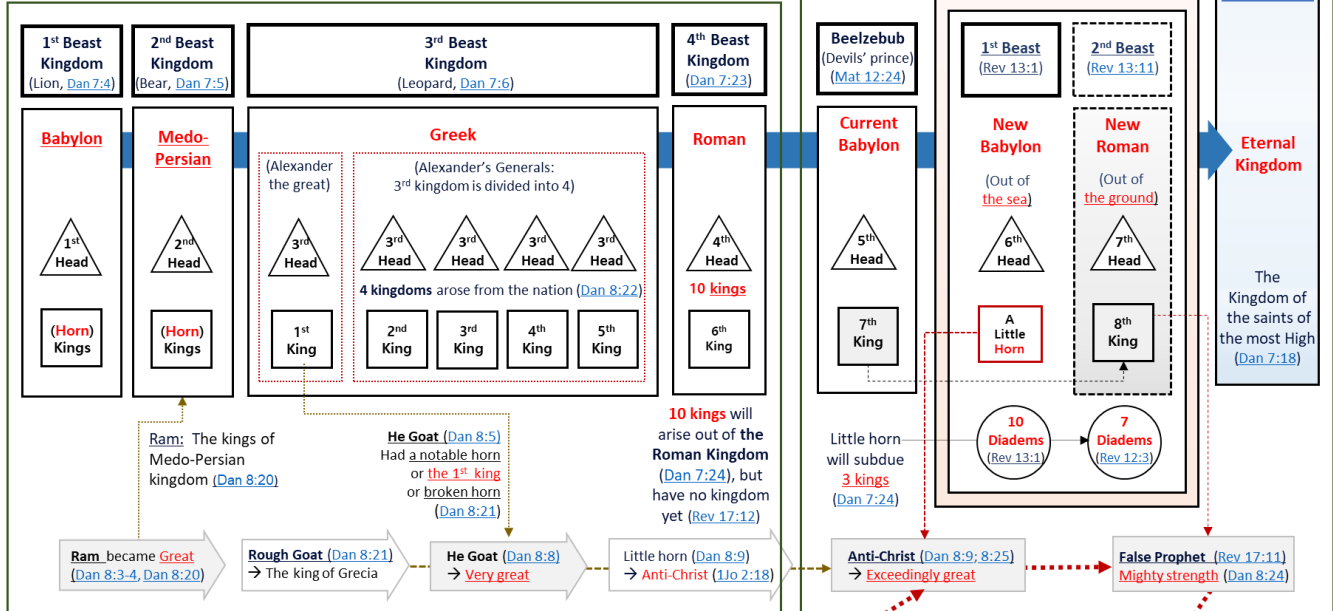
1st Beast Kingdom
(Lion, Dan 7:4)

2nd Beast Kingdom
(Bear, Dan 7:5)

3rd Beast Kingdom
(Leopard, Dan 7:6)

4th Beast Kingdom
(Dan 7:23)

Beelzebub
(Devils' prince)
(Mat 12:24)

1st Beast
(Rev 13:1)

2nd Beast
(Rev 13:11)

Babylon

Medo-Persian

Greek

(Alexander the great)

(Alexander's Generals: 3rd kingdom is divided into 4)

Roman

Current Babylon

New Babylon
(Out of the sea)

New Roman
(Out of the ground)

Eternal Kingdom

1st Head

2nd Head

3rd Head

3rd Head

3rd Head

3rd Head

3rd Head

4th Head

5th Head

6th Head

7th Head

4 kingdoms arose from the nation (Dan 8:22)

10 kings

The Kingdom of the saints of the most High (Dan 7:18)

(Horn) Kings

(Horn) Kings

1st King

2nd King

3rd King

4th King

5th King

6th King

7th King

A Little Horn

8th King

10 Diadems (Rev 13:1)

7 Diadems (Rev 12:3)

Ram: The kings of Medo-Persian kingdom (Dan 8:20)

He Goat (Dan 8:5)
Had a notable horn or the 1st king or broken horn (Dan 8:21)

10 kings will arise out of the Roman Kingdom (Dan 7:24), but have no kingdom yet (Rev 17:12)

Little horn will subdue 3 kings (Dan 7:24)

Ram became Great (Dan 8:3-4, Dan 8:20)

Rough Goat (Dan 8:21)
→ The king of Grecia

He Goat (Dan 8:8)
→ Very great

Little horn (Dan 8:9)
→ Anti-Christ (1Jo 2:18)

Anti-Christ (Dan 8:9; 8:25)
→ Exceedingly great

False Prophet (Rev 17:11)
Mighty strength (Dan 8:24)